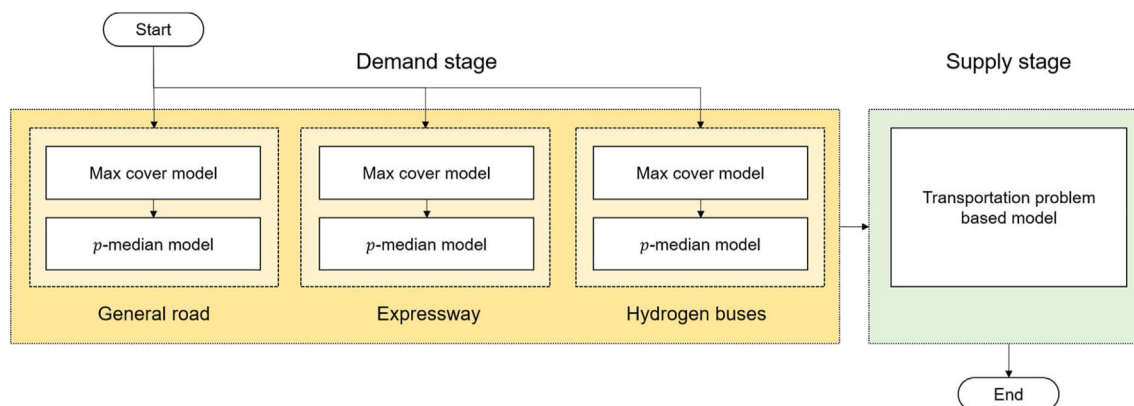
Start

Demand stage

Supply stage

Max cover model

$p$-median model

General road

Max cover model

$p$-median model

Expressway

Max cover model

$p$-median model

Hydrogen buses

Transportation problem based model

End